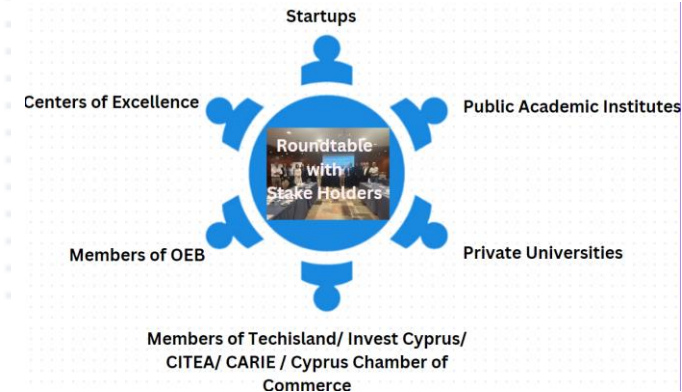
Startups

Centers of Excellence

Public Academic Institutes

Roundtable with Stake Holders

Members of OEB

Private Universities

Members of Techisland/ Invest Cyprus/ CITEA/ CARIE / Cyprus Chamber of Commerce